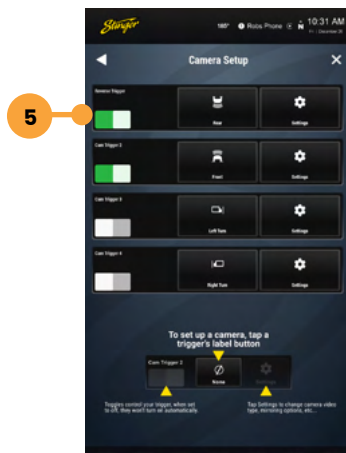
Stinger

185° Robs Phone 10:31 AM
Fri | December 29

Camera Setup

5

Reverse Trigger
Rear
Settings

Cam Trigger 2
Front
Settings

Cam Trigger 3
Left Turn
Settings

Cam Trigger 4
Right Turn
Settings

To set up a camera, tap a trigger's label button

Cam Trigger 2
None

Toggles control your trigger, when set to off, they won't turn on automatically.

Tap Settings to change camera video type, mirroring options, etc...